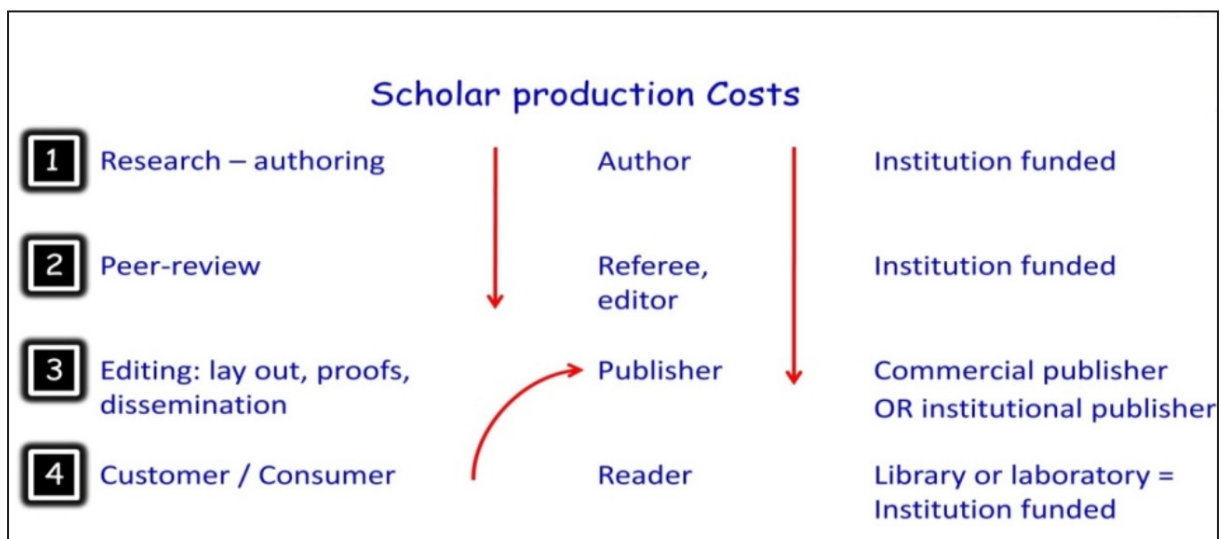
Scholar production Costs

| | | | |
|---|---|---|---|
| 1 | Research – authoring | Author | Institution funded |
| 2 | Peer-review | Referee, editor | Institution funded |
| 3 | Editing: lay out, proofs, dissemination | Publisher | Commercial publisher OR institutional publisher |
| 4 | Customer / Consumer | Reader | Library or laboratory = Institution funded |